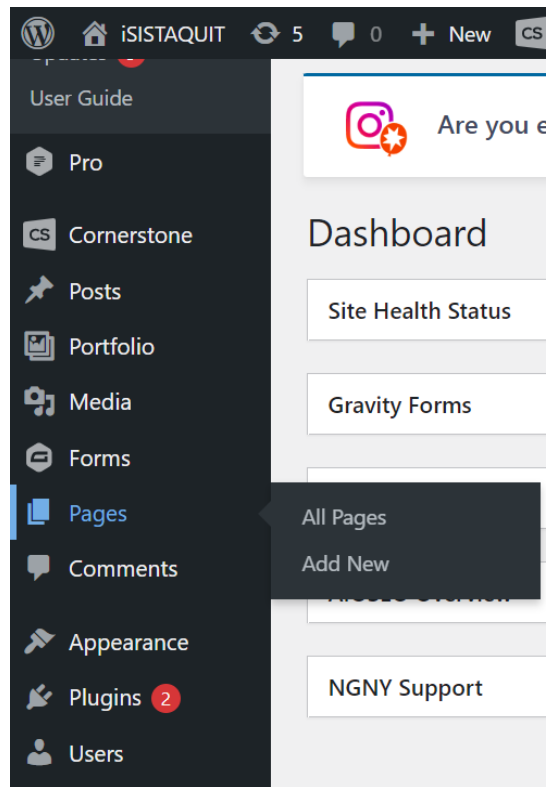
iSISTAQUIT 5 0 New CS

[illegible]
User Guide
Pro
CS Cornerstone
Posts
Portfolio
Media
Forms
Pages
Comments
Appearance
Plugins 2
Users

All Pages
Add New

Are you e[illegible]

Dashboard

Site Health Status

Gravity Forms

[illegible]

NGNY Support